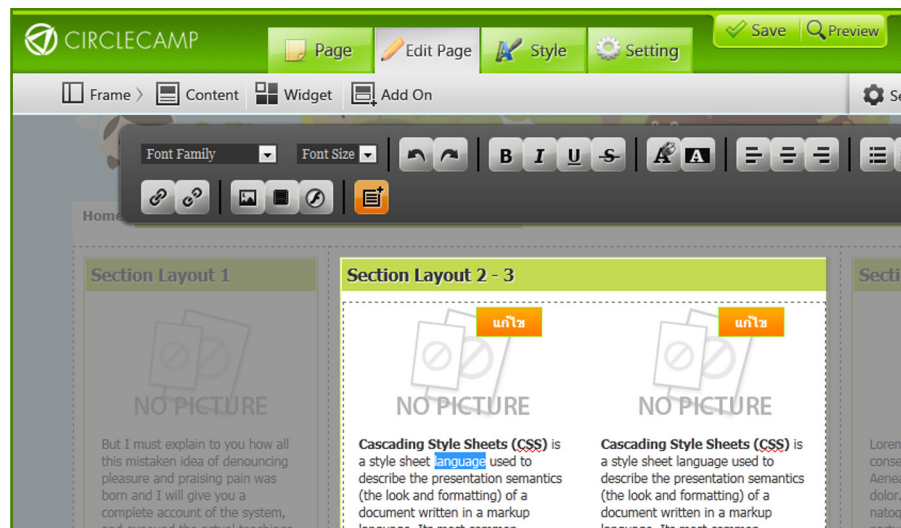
CIRCLECAMP

Page

Edit Page

Style

Setting

Save

Preview

Frame 〉

Content

Widget

Add On

Se

Font Family

Font Size

B I U S

Home

Section Layout 1

NO PICTURE

But I must explain to you how all this mistaken idea of denouncing pleasure and praising pain was born and I will give you a complete account of the system, and expound the actual teachings

Section Layout 2 - 3

แก้ไข

NO PICTURE

**Cascading Style Sheets (CSS)** is a style sheet language used to describe the presentation semantics (the look and formatting) of a document written in a markup language. Its most common

แก้ไข

NO PICTURE

**Cascading Style Sheets (CSS)** is a style sheet language used to describe the presentation semantics (the look and formatting) of a document written in a markup language. Its most common

Secti

Loren conse Aenea dolor. natoq